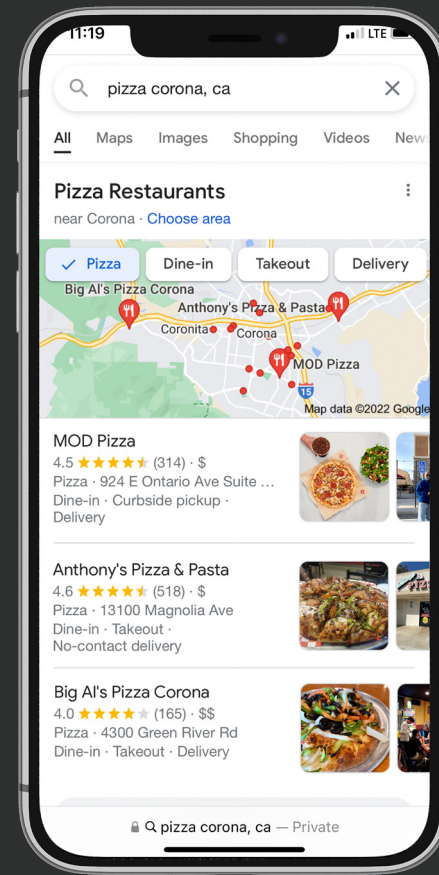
11:19

LTE

pizza corona, ca

All Maps Images Shopping Videos News

Pizza Restaurants

near Corona · Choose area

Pizza Dine-in Takeout Delivery

Big Al's Pizza Corona
Anthony's Pizza & Pasta
Coronita Corona
MOD Pizza
15
Map data ©2022 Google

MOD Pizza
4.5 ★★★★★ (314) · $
Pizza · 924 E Ontario Ave Suite ...
Dine-in · Curbside pickup · Delivery

Anthony's Pizza & Pasta
4.6 ★★★★★ (518) · $
Pizza · 13100 Magnolia Ave
Dine-in · Takeout · No-contact delivery

Big Al's Pizza Corona
4.0 ★★★★★ (165) · $$
Pizza · 4300 Green River Rd
Dine-in · Takeout · Delivery

pizza corona, ca — Private